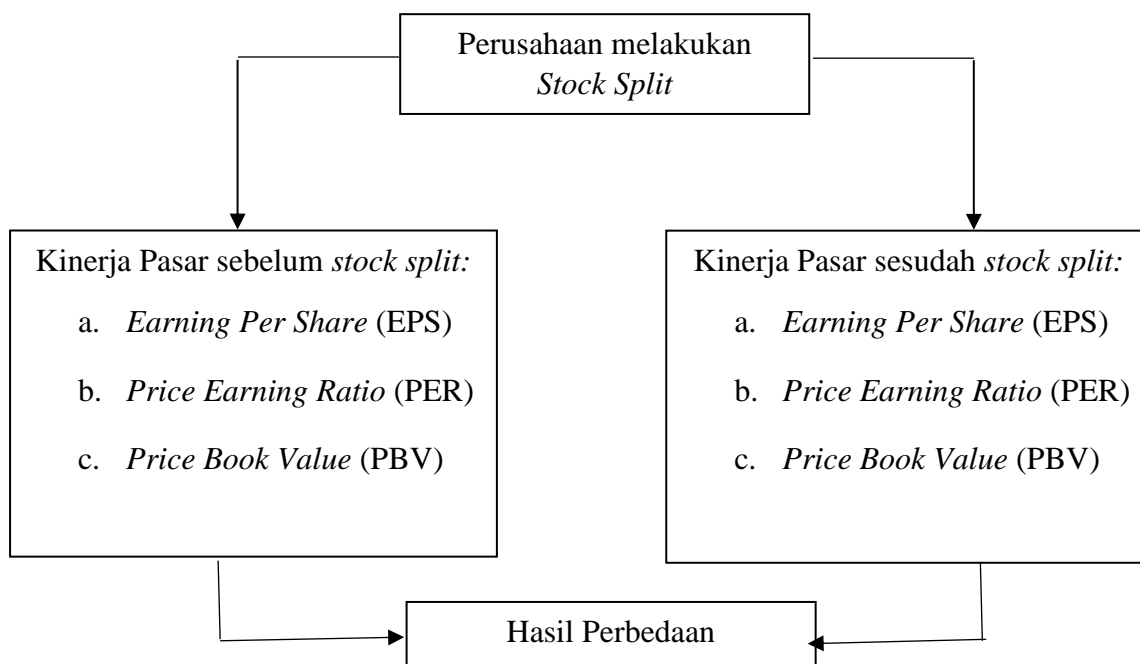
Perusahaan melakukan
Stock Split

Kinerja Pasar sebelum stock split:
a. Earning Per Share (EPS)
b. Price Earning Ratio (PER)
c. Price Book Value (PBV)

Kinerja Pasar sesudah stock split:
a. Earning Per Share (EPS)
b. Price Earning Ratio (PER)
c. Price Book Value (PBV)

Hasil Perbedaan